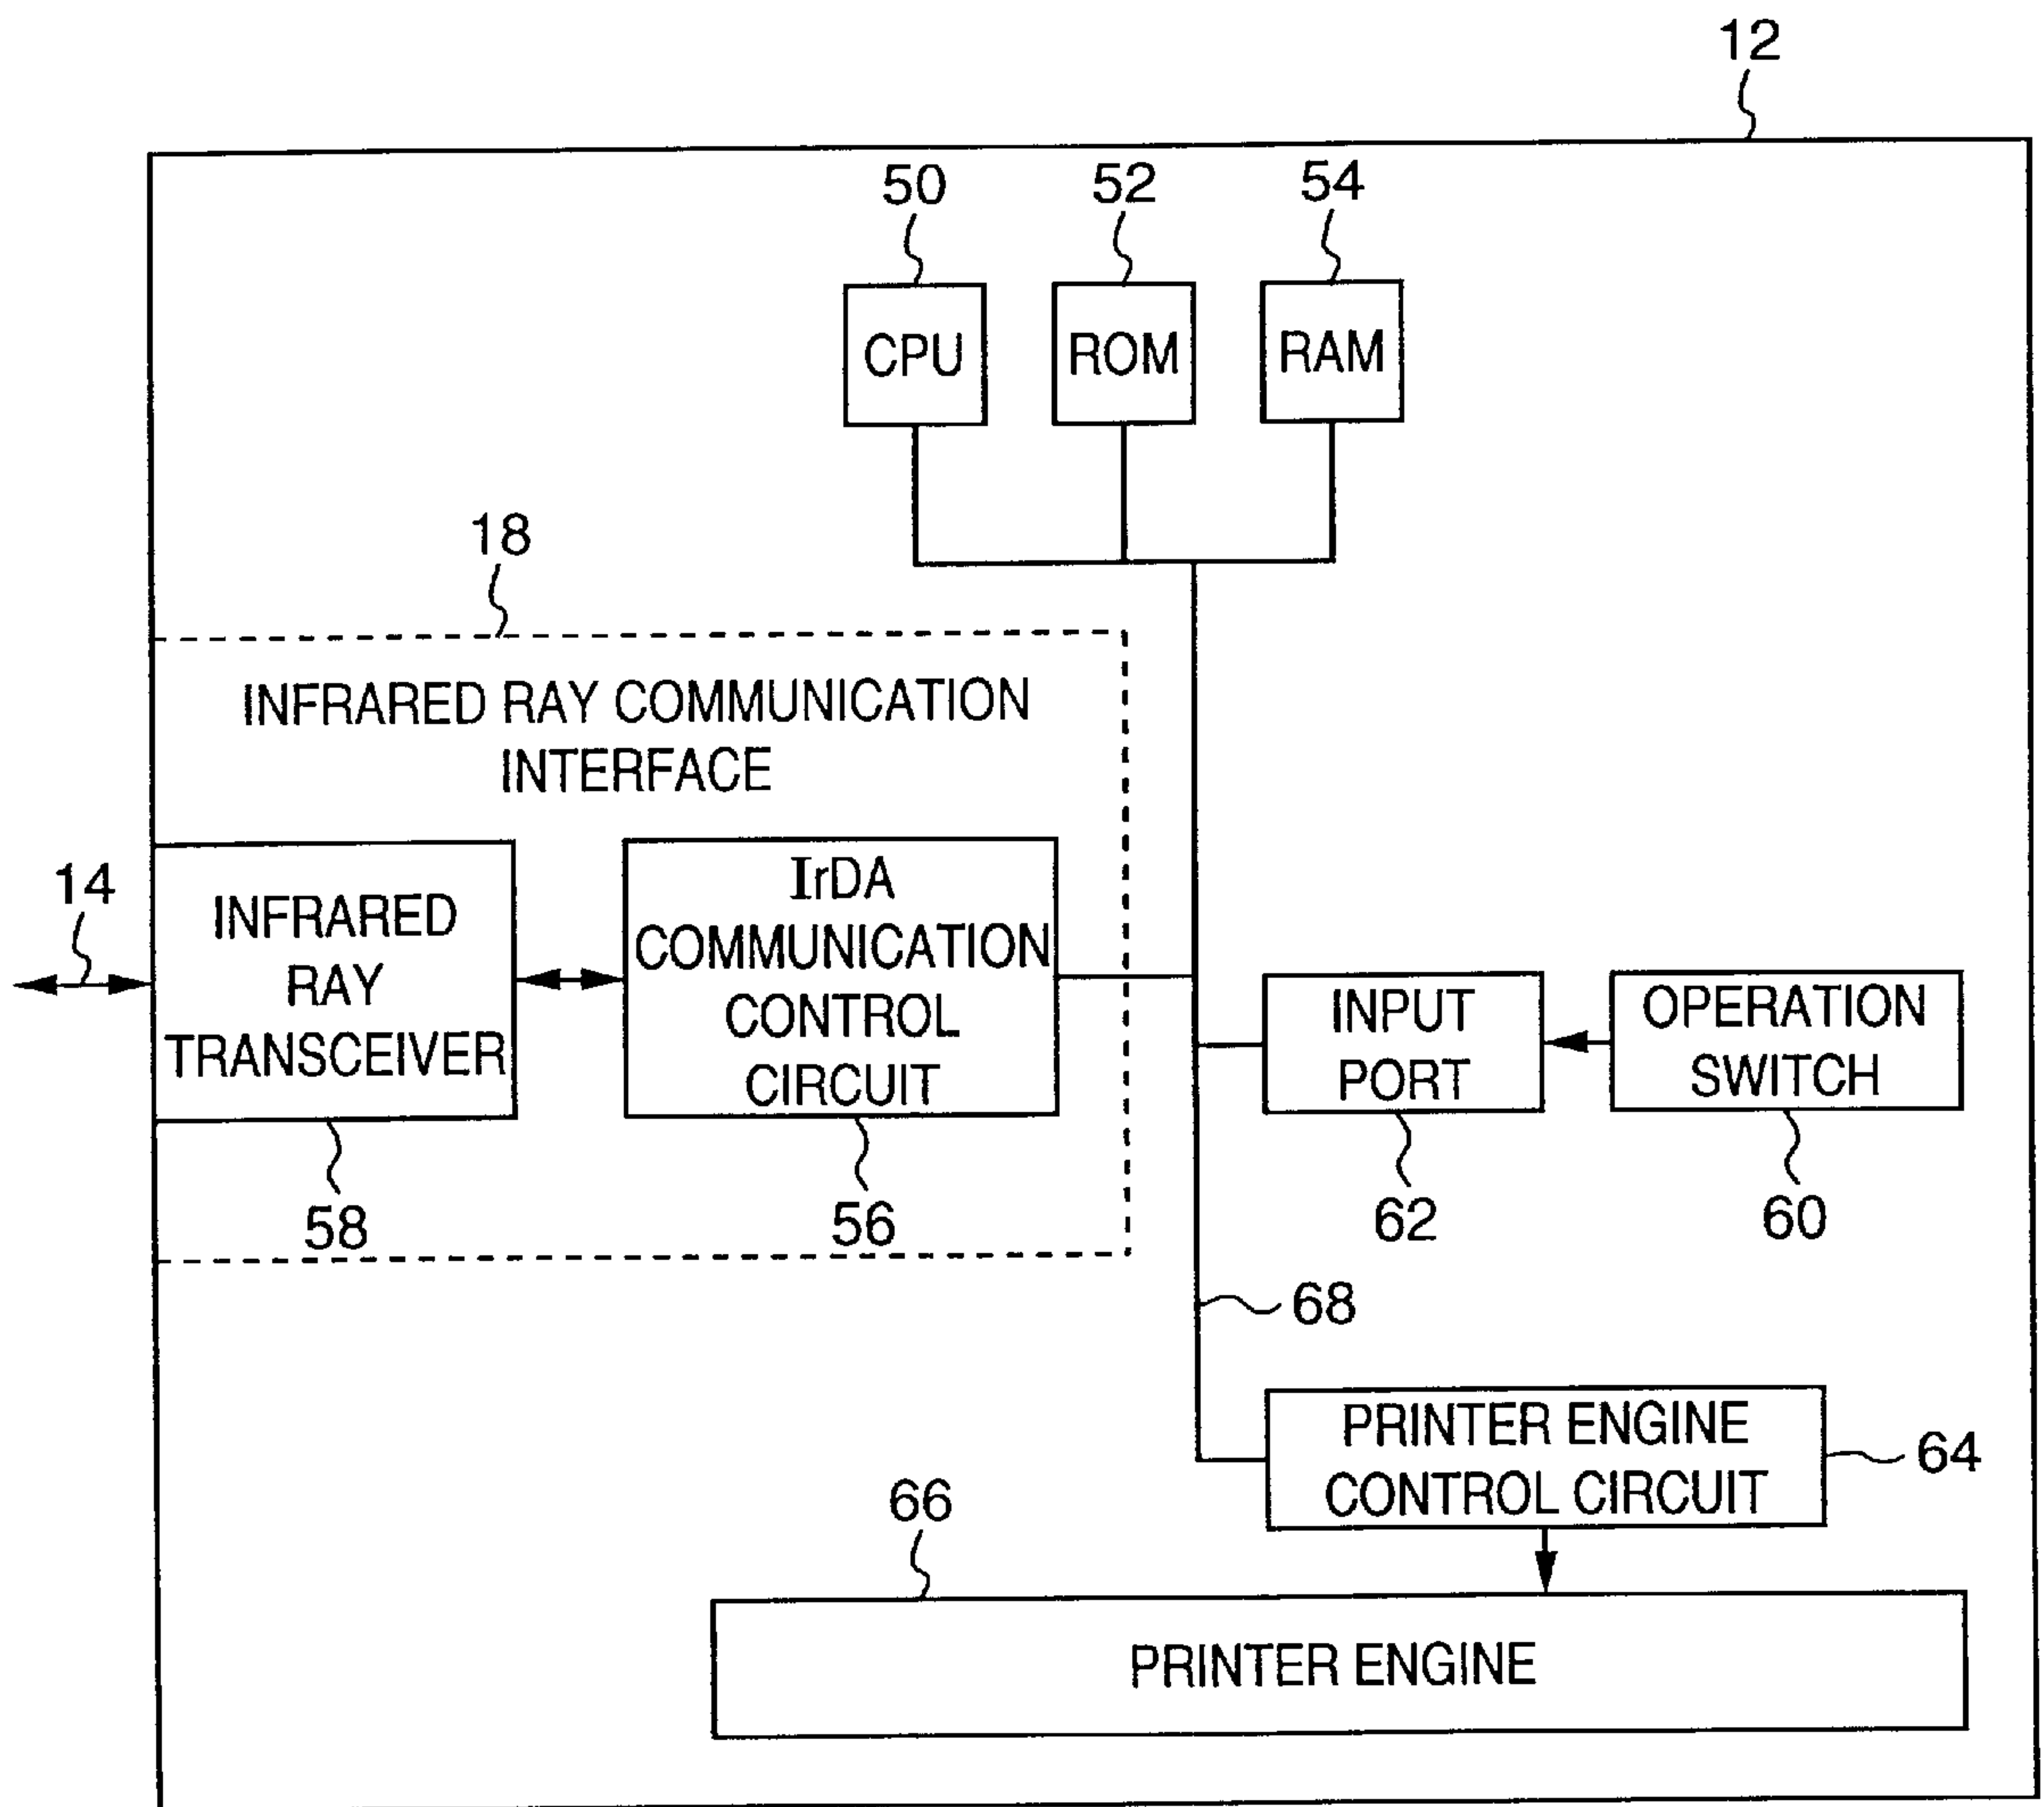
12

50
CPU

52
ROM

54
RAM

18
INFRARED RAY COMMUNICATION INTERFACE

14

INFRARED RAY TRANSCEIVER

IrDA COMMUNICATION CONTROL CIRCUIT

58

56

INPUT PORT

OPERATION SWITCH

62

60

68

PRINTER ENGINE CONTROL CIRCUIT

64

66

PRINTER ENGINE